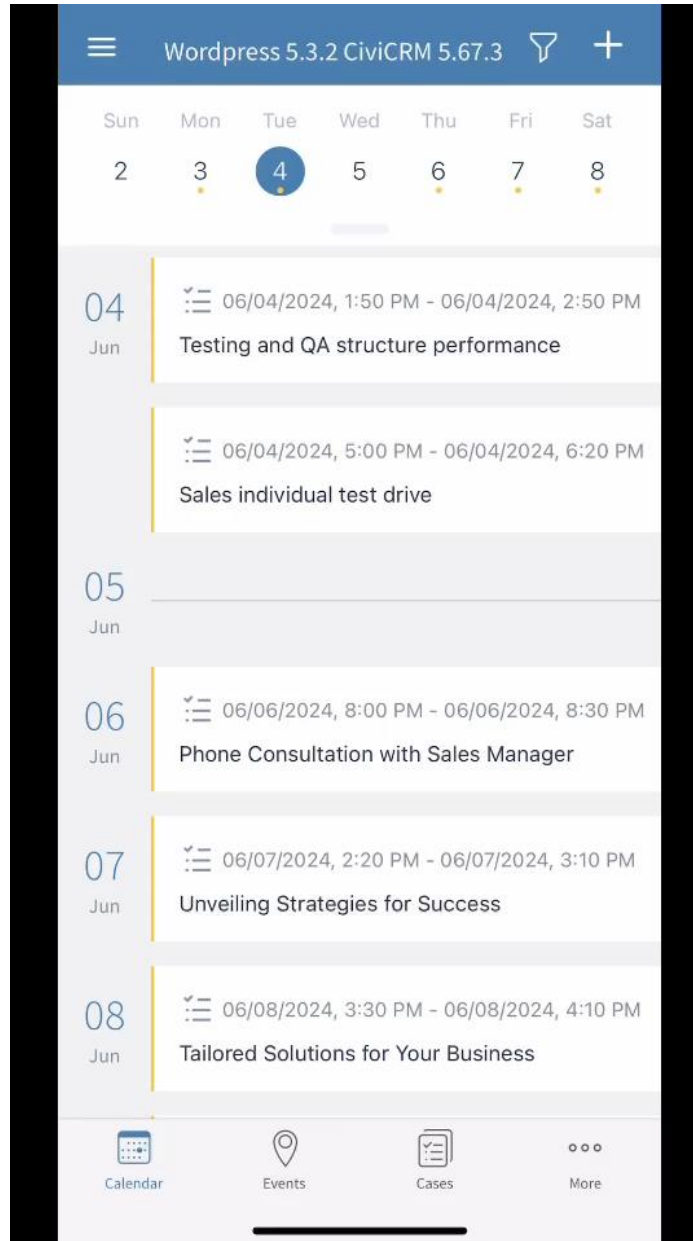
Wordpress 5.3.2 CiviCRM 5.67.3

| Sun | Mon | Tue | Wed | Thu | Fri | Sat |
|---|---|---|---|---|---|---|
| 2 | 3 | 4 | 5 | 6 | 7 | 8 |

04
Jun

06/04/2024, 1:50 PM - 06/04/2024, 2:50 PM
Testing and QA structure performance

06/04/2024, 5:00 PM - 06/04/2024, 6:20 PM
Sales individual test drive

05
Jun

06
Jun

06/06/2024, 8:00 PM - 06/06/2024, 8:30 PM
Phone Consultation with Sales Manager

07
Jun

06/07/2024, 2:20 PM - 06/07/2024, 3:10 PM
Unveiling Strategies for Success

08
Jun

06/08/2024, 3:30 PM - 06/08/2024, 4:10 PM
Tailored Solutions for Your Business

Calendar
Events
Cases
More